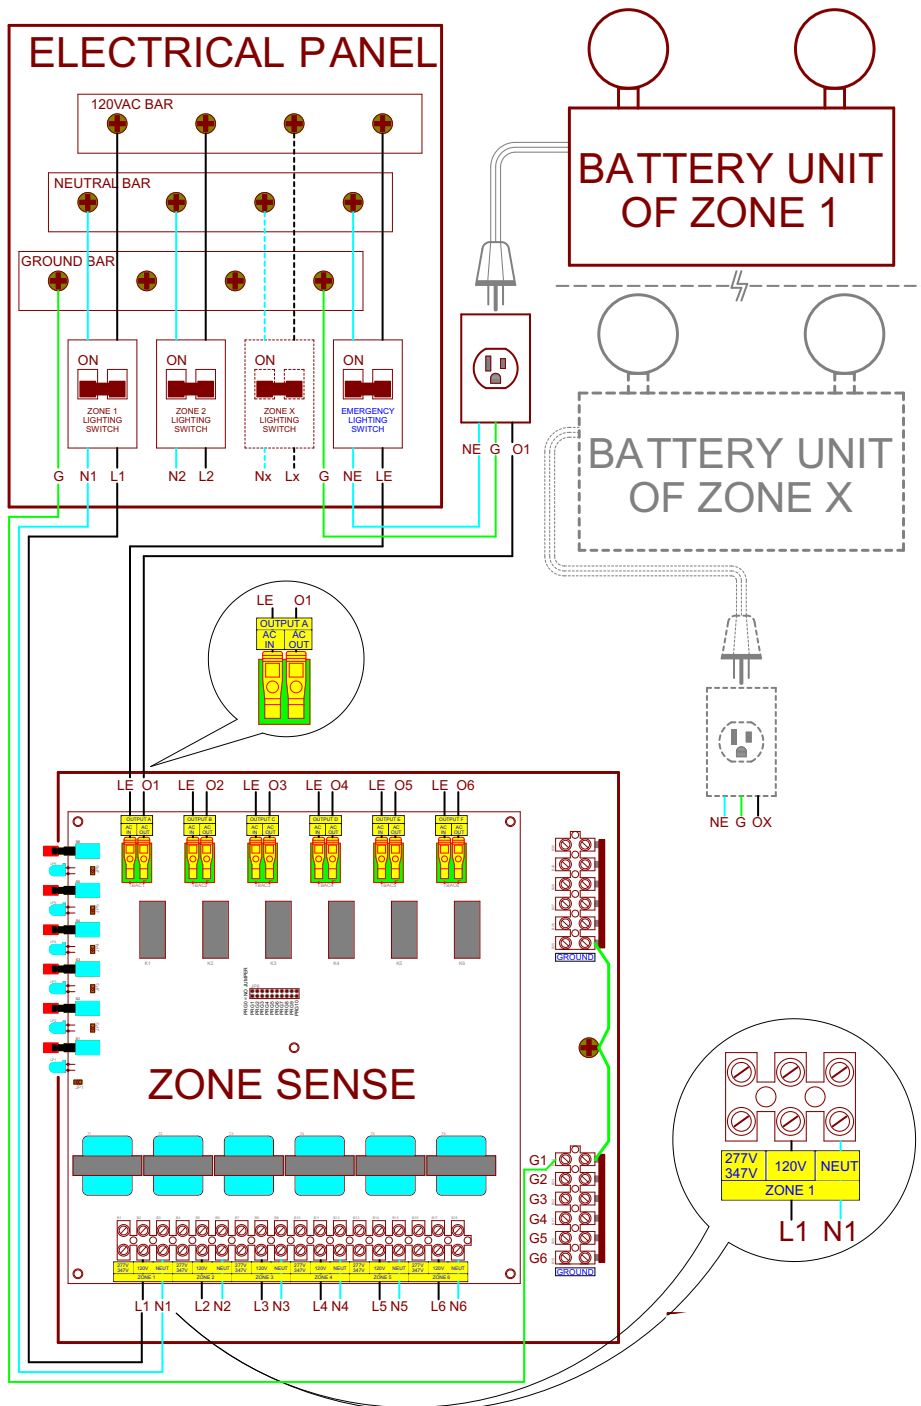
ELECTRICAL PANEL

120VAC BAR

NEUTRAL BAR

GROUND BAR

ON
ZONE 1 LIGHTING SWITCH

ON
ZONE 2 LIGHTING SWITCH

ON
ZONE X LIGHTING SWITCH

ON
EMERGENCY LIGHTING SWITCH

G N1 L1 N2 L2 Nx Lx G NE LE

BATTERY UNIT OF ZONE 1

NE G O1

BATTERY UNIT OF ZONE X

NE G OX

LE O1
OUTPUT A
AC IN
AC OUT

LE O1 LE O2 LE O3 LE O4 LE O5 LE O6

OUTPUT A
OUTPUT B
OUTPUT C
OUTPUT D
OUTPUT E
OUTPUT F

GROUND

ZONE SENSE

G1
G2
G3
G4
G5
G6

GROUND

| 277V 347V | 120V | NEUT |
|---|---|---|
| ZONE 1 | | |

L1 N1

L1 N1 L2 N2 L3 N3 L4 N4 L5 N5 L6 N6